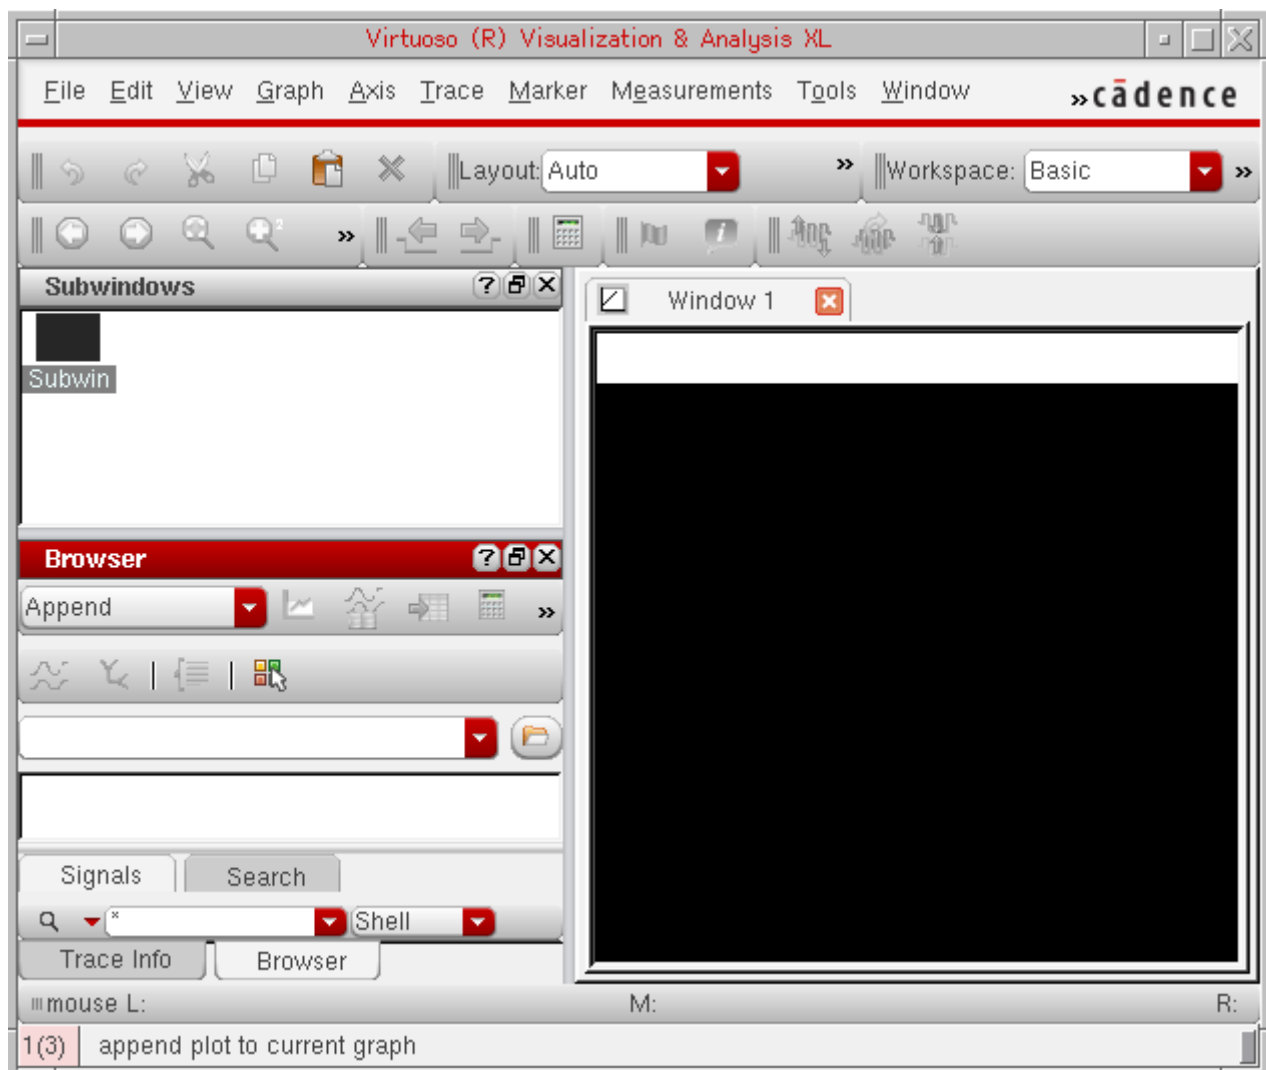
Virtuoso (R) Visualization & Analysis XL

File Edit View Graph Axis Trace Marker Measurements Tools Window »cādence

Layout: Auto »
Workspace: Basic »

»

Subwindows

Subwin

Window 1

Browser

Append »

*
Signals Search
Shell
Trace Info Browser

mouse L: M: R:

1(3) append plot to current graph